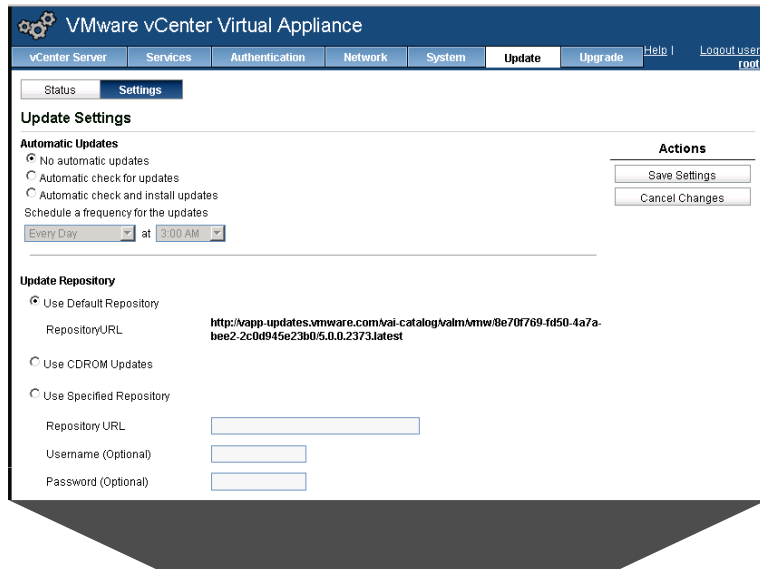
VMware vCenter Virtual Appliance

vCenter Server | Services | Authentication | Network | System | Update | Upgrade | Help | Logout user root

Status | Settings

Update Settings

Automatic Updates

No automatic updates

Automatic check for updates

Automatic check and install updates

Schedule a frequency for the updates

Every Day at 3:00 AM

Actions

Save Settings

Cancel Changes

Update Repository

Use Default Repository

RepositoryURL http://vapp-updates.vmware.com/vai-catalog/valm/vmw/8e70f769-fd50-4a7a-bee2-2c0d945e23b0/5.0.0.2373.latest

Use CDROM Updates

Use Specified Repository

Repository URL

Username (Optional)

Password (Optional)